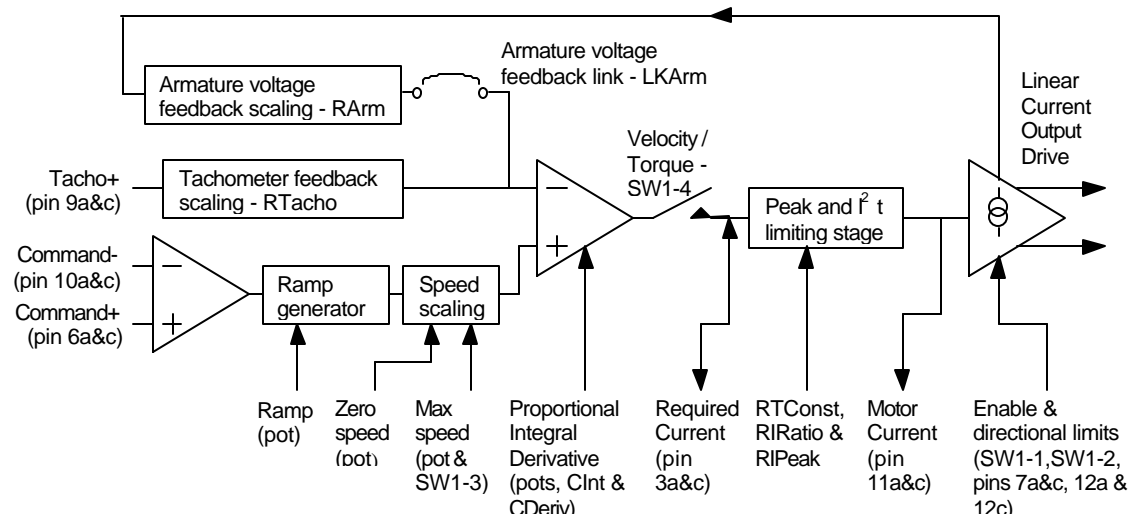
Armature voltage feedback link - LKArm

Armature voltage feedback scaling - RArm

Linear Current Output Drive

Velocity / Torque - SW1-4

Tacho+ (pin 9a&c)

Tachometer feedback scaling - RTacho

Peak and $I^2$ t limiting stage

Command- (pin 10a&c)

Command+ (pin 6a&c)

Ramp generator

Speed scaling

Ramp (pot)

Zero speed (pot)

Max speed (pot & SW1-3)

Proportional Integral Derivative (pots, CInt & CDeriv)

Required Current (pin 3a&c)

RTConst, RIRatio & RIPeak

Motor Current (pin 11a&c)

Enable & directional limits (SW1-1,SW1-2, pins 7a&c, 12a & 12c)